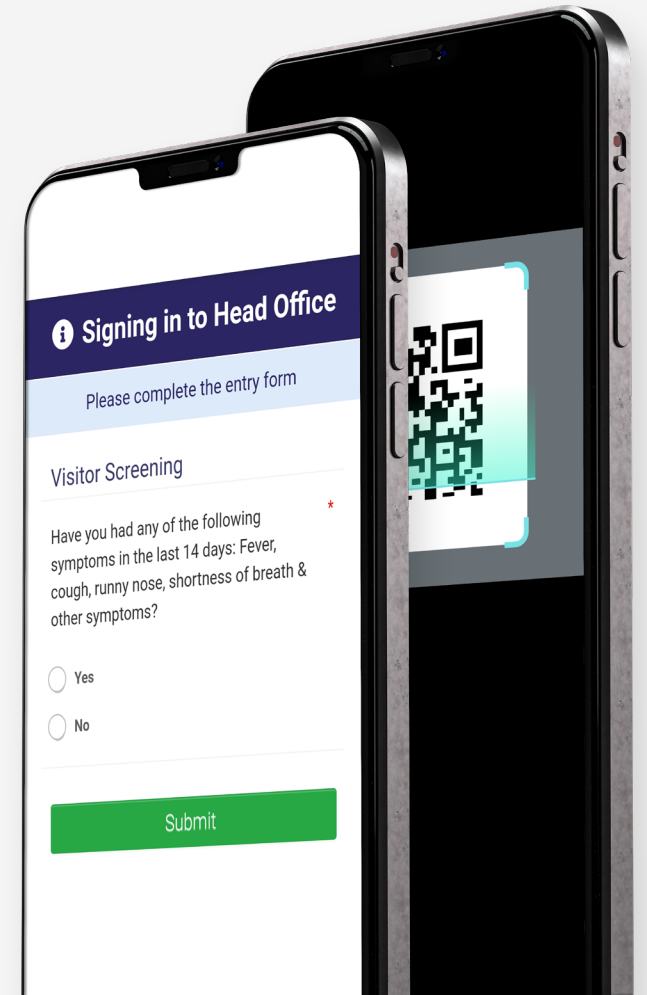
Signing in to Head Office

Please complete the entry form

Visitor Screening

Have you had any of the following symptoms in the last 14 days: Fever, cough, runny nose, shortness of breath & other symptoms? *

Yes

No

Submit